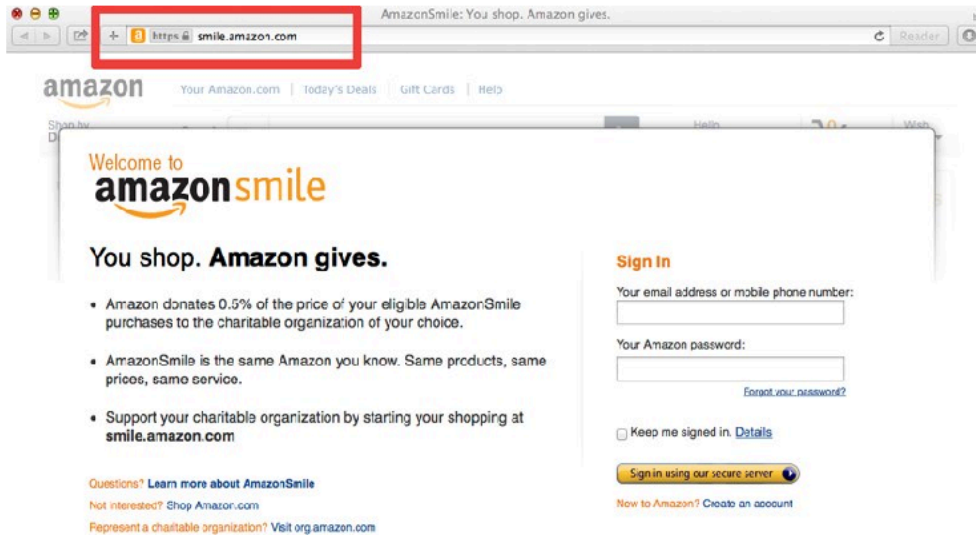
AmazonSmile: You shop. Amazon gives.

https smile.amazon.com

Reader

amazon Your Amazon.com | Today's Deals | Gift Cards | Help

Shop by D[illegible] Hello Wish

Welcome to
amazonsmile

You shop. **Amazon gives.**

- Amazon donates 0.5% of the price of your eligible AmazonSmile purchases to the charitable organization of your choice.
- AmazonSmile is the same Amazon you know. Same products, same prices, same service.
- Support your charitable organization by starting your shopping at **smile.amazon.com**

Questions? Learn more about AmazonSmile
Not interested? Shop Amazon.com
Represent a charitable organization? Visit org.amazon.com

Sign In

Your email address or mobile phone number:

Your Amazon password:

Forgot your password?

Keep me signed in. Details

Sign in using our secure server

New to Amazon? Create an account